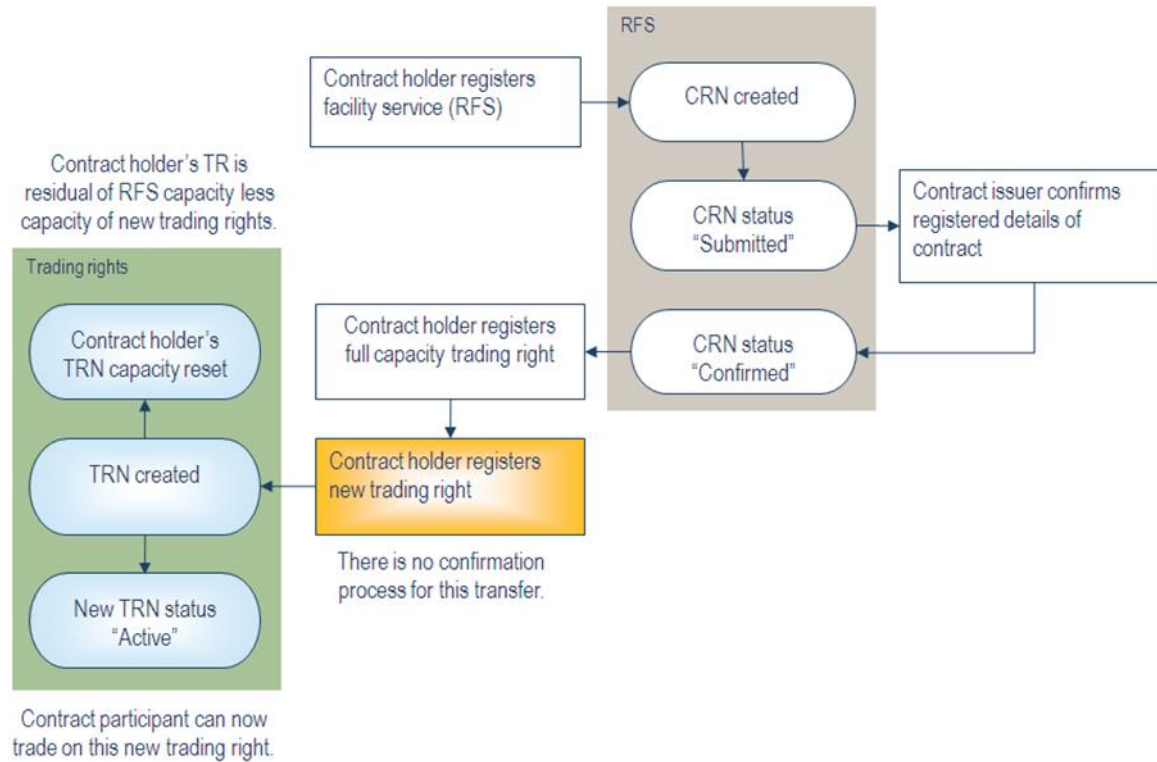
RFS

Contract holder registers facility service (RFS)

CRN created

CRN status "Submitted"

Contract issuer confirms registered details of contract

CRN status "Confirmed"

Contract holder's TR is residual of RFS capacity less capacity of new trading rights.

Trading rights

Contract holder's TRN capacity reset

TRN created

New TRN status "Active"

Contract holder registers full capacity trading right

Contract holder registers new trading right

There is no confirmation process for this transfer.

Contract participant can now trade on this new trading right.